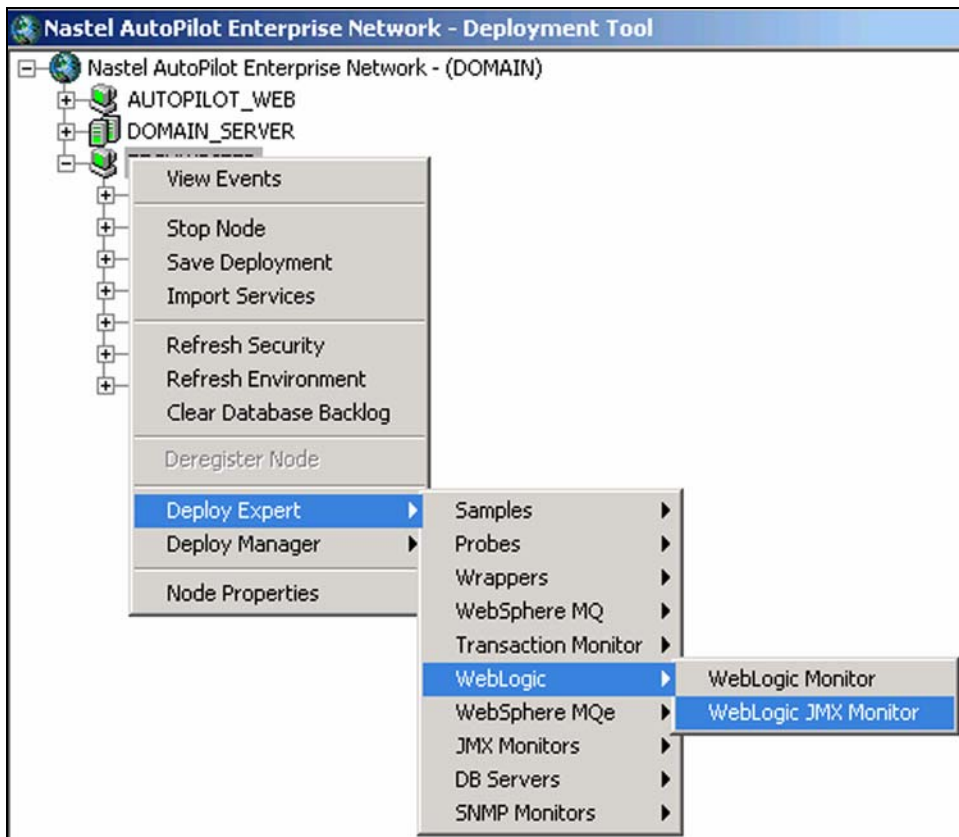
Nastel AutoPilot Enterprise Network - Deployment Tool

Nastel AutoPilot Enterprise Network - (DOMAIN)
AUTOPILOT_WEB
DOMAIN_SERVER
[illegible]

View Events
Stop Node
Save Deployment
Import Services
Refresh Security
Refresh Environment
Clear Database Backlog
Deregister Node
Deploy Expert
Deploy Manager
Node Properties

Samples
Probes
Wrappers
WebSphere MQ
Transaction Monitor
WebLogic
WebSphere MQe
JMX Monitors
DB Servers
SNMP Monitors

WebLogic Monitor
WebLogic JMX Monitor